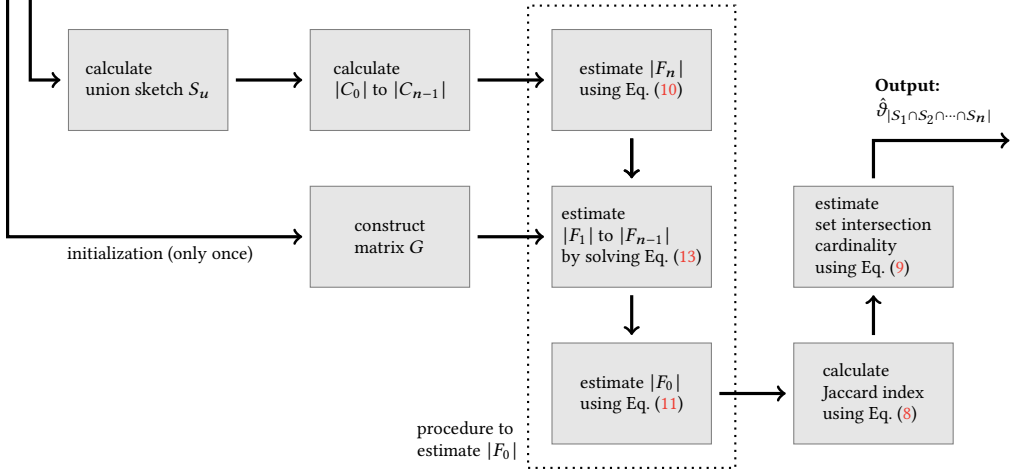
calculate union sketch $S_u$

calculate $|C_0|$ to $|C_{n-1}|$

estimate $|F_n|$ using Eq. (10)

Output:
$\hat{\vartheta}_{|S_1 \cap S_2 \cap \cdots \cap S_n|}$

construct matrix $G$

estimate $|F_1|$ to $|F_{n-1}|$ by solving Eq. (13)

estimate set intersection cardinality using Eq. (9)

initialization (only once)

estimate $|F_0|$ using Eq. (11)

calculate Jaccard index using Eq. (8)

procedure to estimate $|F_0|$